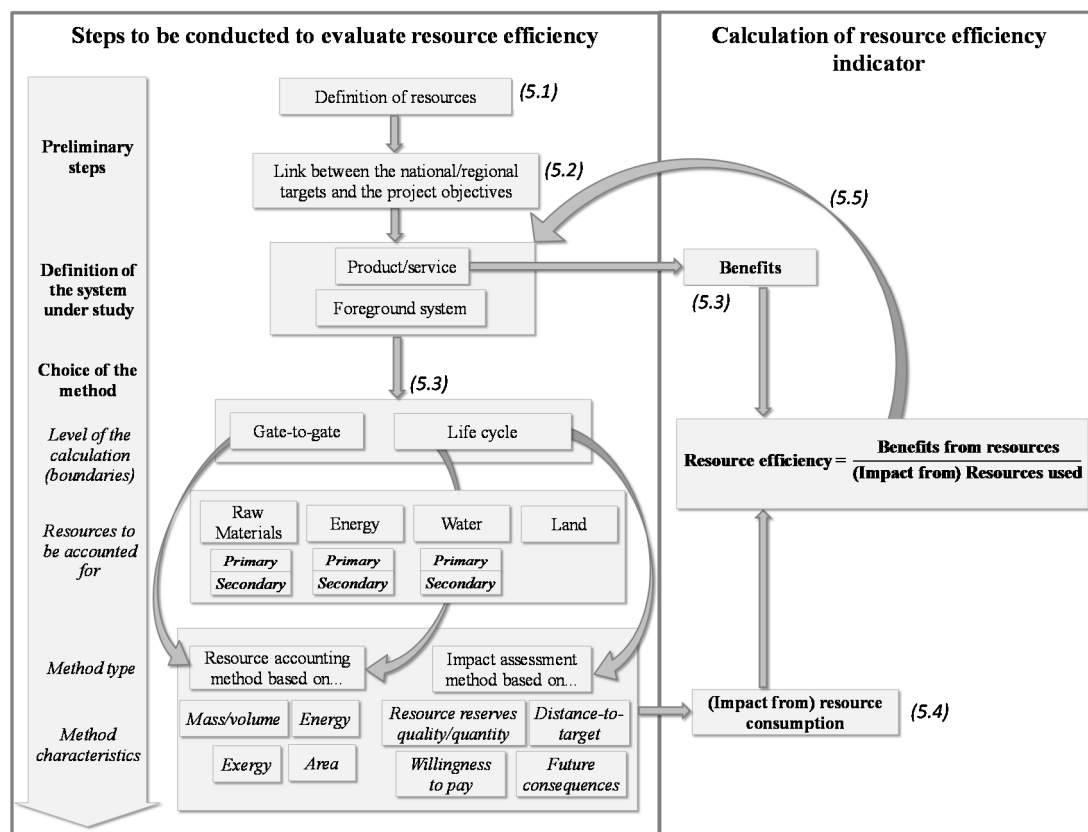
Steps to be conducted to evaluate resource efficiency

Calculation of resource efficiency indicator

Definition of resources (5.1)

Preliminary steps

Link between the national/regional targets and the project objectives (5.2)

(5.5)

Definition of the system under study

Product/service

Foreground system

Benefits

(5.3)

Choice of the method

(5.3)

Level of the calculation (boundaries)

Gate-to-gate

Life cycle

Resource efficiency = $\frac{\text{Benefits from resources}}{\text{(Impact from) Resources used}}$

Resources to be accounted for

Raw Materials

Primary

Secondary

Energy

Primary

Secondary

Water

Primary

Secondary

Land

Method type

Resource accounting method based on...

Impact assessment method based on...

Method characteristics

Mass/volume

Energy

Exergy

Area

Resource reserves quality/quantity

Distance-to-target

Willingness to pay

Future consequences

(Impact from) resource consumption

(5.4)